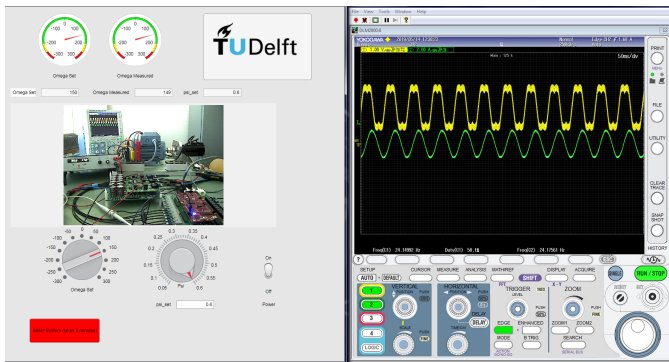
0
-100 100
-200 200
-300 300
Omega Set

0
-100 100
-200 200
-300 300
Omega Measured

TUDelft

Omega Set 150
Omega Measured 149
psi_set 0.6

-50 0 50
-100 100
-150 150
-200 200
-250 250
-300 300
Omega Set

0.25 0.3 0.35
0.2 0.4
0.15 0.45
0.1 0.5
0.05 0.55
0 0.6
Psi

psi_set 0.6

On
Off
Power

File View Tools Window Help

YOKOGAWA
50ms/div

Freq(C1) 24.14992 Hz
Duty(C1) 50.1%
Freq(C2) 24.17563 Hz

SETUP
AUTO
DEFAULT
CURSOR
MEASURE
ANALYSIS
MATH/REF
SHIFT
DISPLAY
ACQUIRE
VERTICAL
HORIZONTAL
TRIGGER
ZOOM
EDGE
ENHANCED
MODE
B TRIG
ZOOM1
ZOOM2
SEARCH
DELAY
LOGIC
RUN / STOP
SINGLE
PRINT
FILE
UTILITY
CLEAR TRACE
SNAP SHOT
HISTORY